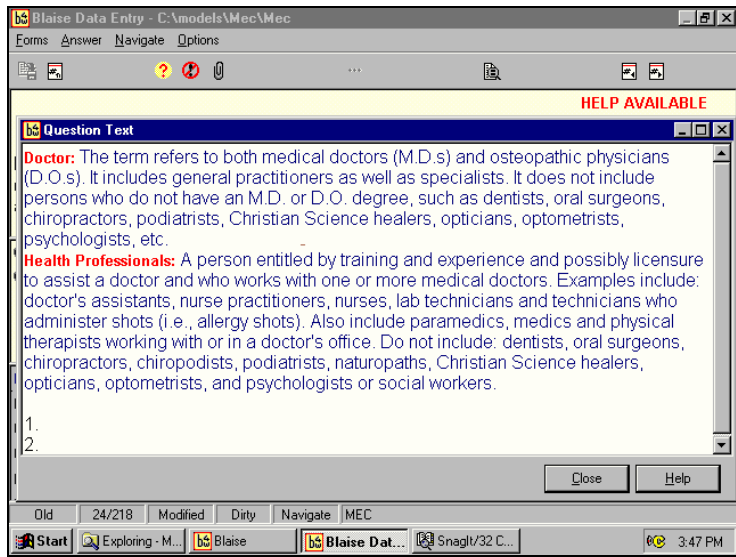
Blaise Data Entry - C:\models\Mec\Mec

Forms Answer Navigate Options

HELP AVAILABLE

Question Text

Doctor: The term refers to both medical doctors (M.D.s) and osteopathic physicians (D.O.s). It includes general practitioners as well as specialists. It does not include persons who do not have an M.D. or D.O. degree, such as dentists, oral surgeons, chiropractors, podiatrists, Christian Science healers, opticians, optometrists, psychologists, etc.

Health Professionals: A person entitled by training and experience and possibly licensure to assist a doctor and who works with one or more medical doctors. Examples include: doctor's assistants, nurse practitioners, nurses, lab technicians and technicians who administer shots (i.e., allergy shots). Also include paramedics, medics and physical therapists working with or in a doctor's office. Do not include: dentists, oral surgeons, chiropractors, chiropodists, podiatrists, naturopaths, Christian Science healers, opticians, optometrists, and psychologists or social workers.

1.
2.

Close Help

Old | 24/218 | Modified | Dirty | Navigate | MEC

Start | Exploring - M... | Blaise | Blaise Dat... | SnagIt/32 C... | 3:47 PM